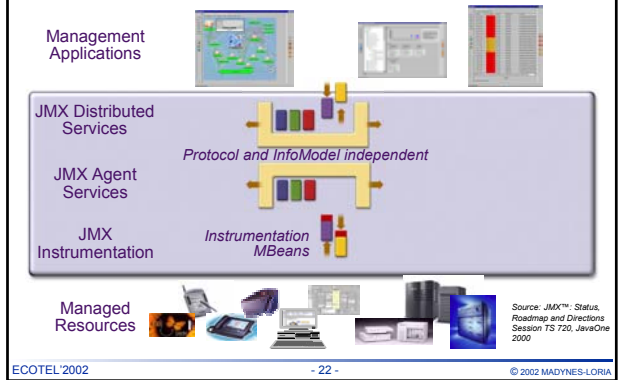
Management Applications

JMX Distributed Services

Protocol and InfoModel independent

JMX Agent Services

JMX Instrumentation

Instrumentation MBeans

Managed Resources

Source: JMX™: Status, Roadmap and Directions Session TS 720, JavaOne 2000

ECOTEL'2002

- 22 -

© 2002 MADYNES-LORIA